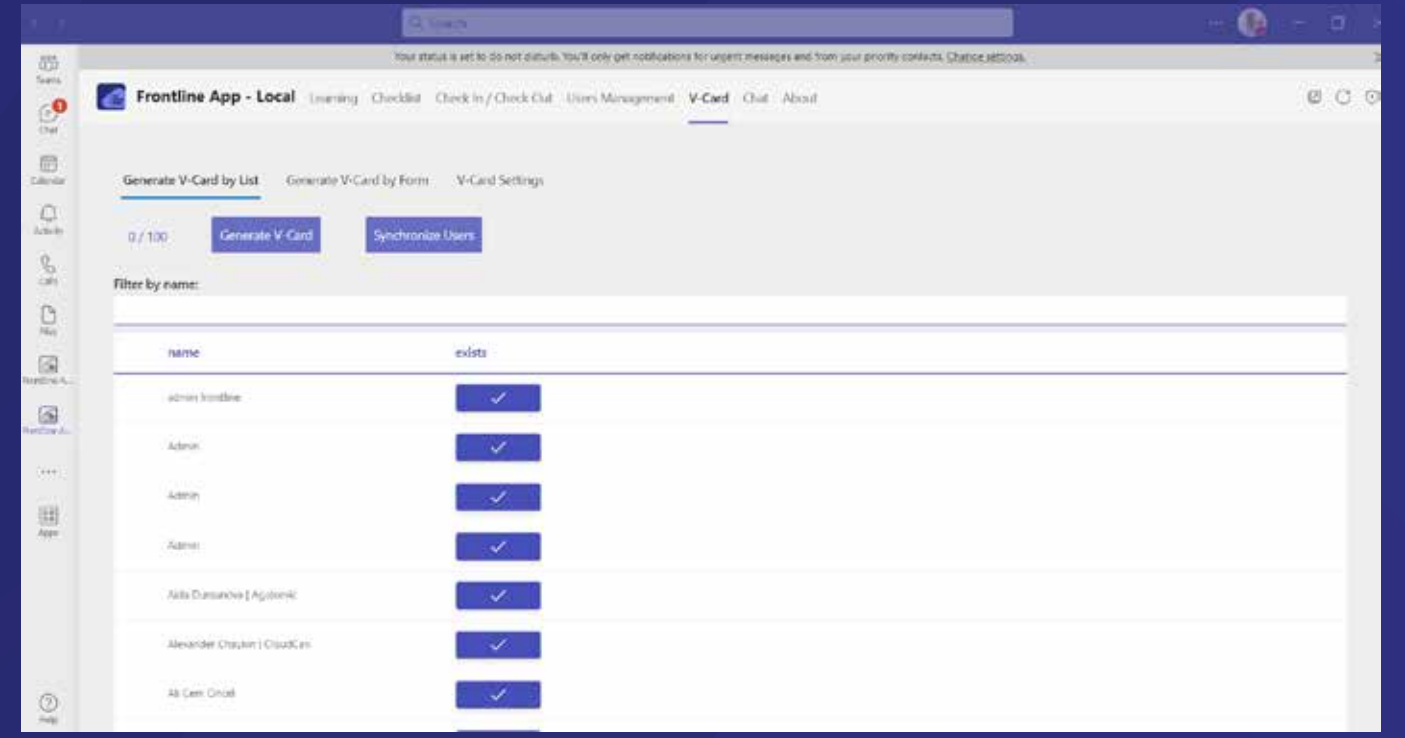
Search

Your status is set to do not disturb. You'll only get notifications for urgent messages and from your priority contacts. Change settings.

Teams
1
Chat
Calendar
Activity
Calls
Files
Frontline A...
Frontline A...
...
Apps
Help

Frontline App - Local Learning Checklist Check In / Check Out Users Management V-Card Chat About

Generate V-Card by List Generate V-Card by Form V-Card Settings

0 / 100 Generate V-Card Synchronize Users

Filter by name:

| name | exists |
|---|---|
| admin frontline | ✓ |
| Admin | ✓ |
| Admin | ✓ |
| Admin | ✓ |
| Aida Dursunova [ Agolemic | ✓ |
| Alexander Chaylon [ CloudCare | ✓ |
| Ali Cem Oncel | ✓ |